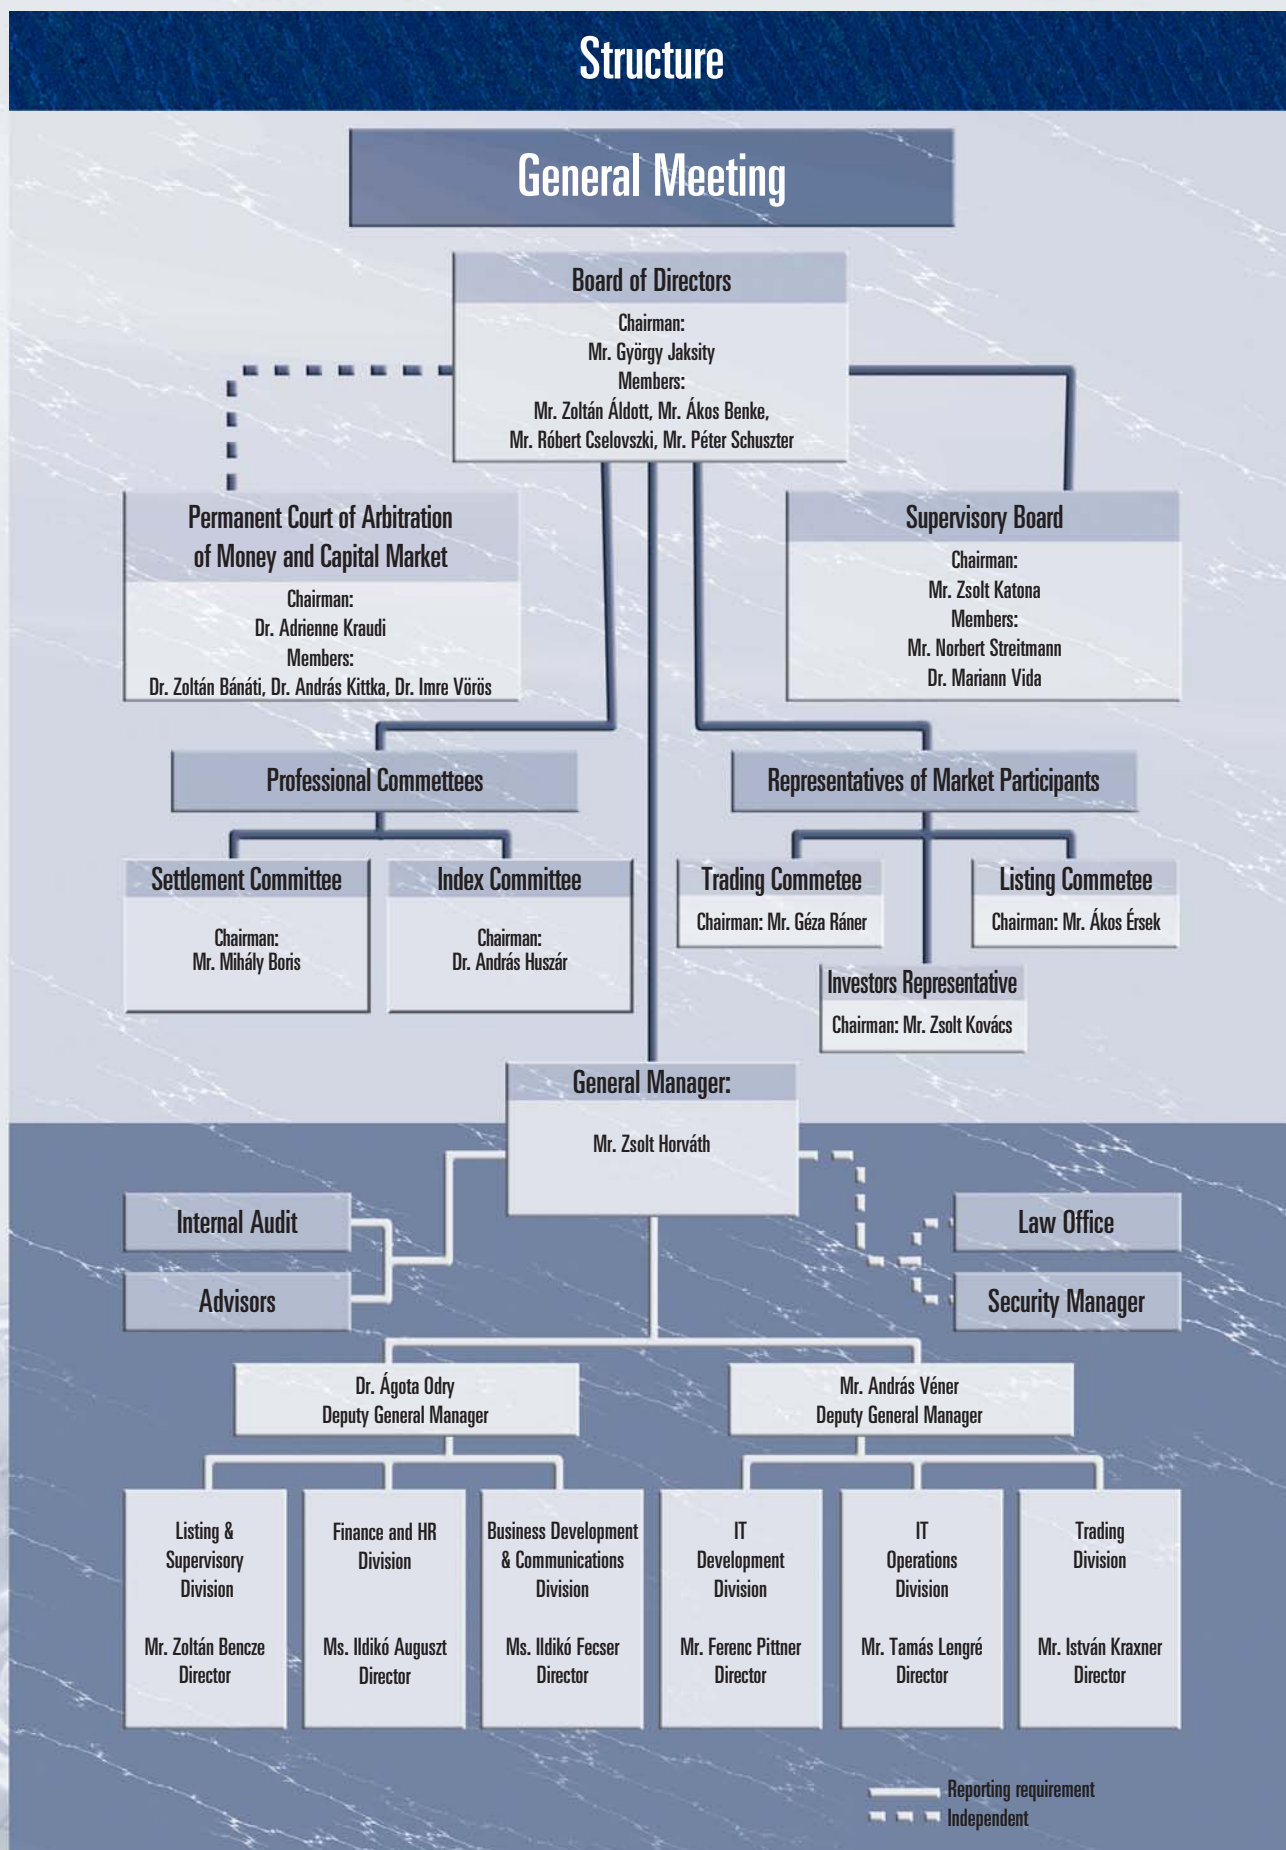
Structure

General Meeting

Board of Directors
Chairman:
Mr. György Jaksity
Members:
Mr. Zoltán Áldott, Mr. Ákos Benke,
Mr. Róbert Cselovszki, Mr. Péter Schuszter

Permanent Court of Arbitration of Money and Capital Market
Chairman:
Dr. Adrienne Kraudi
Members:
Dr. Zoltán Bánáti, Dr. András Kittka, Dr. Imre Vörös

Supervisory Board
Chairman:
Mr. Zsolt Katona
Members:
Mr. Norbert Streitmann
Dr. Mariann Vida

Professional Commettees

Representatives of Market Participants

Settlement Committee
Chairman:
Mr. Mihály Boris

Index Committee
Chairman:
Dr. András Huszár

Trading Commetee
Chairman: Mr. Géza Ráner

Listing Commetee
Chairman: Mr. Ákos Érsek

Investors Representative
Chairman: Mr. Zsolt Kovács

General Manager:
Mr. Zsolt Horváth

Internal Audit

Advisors

Law Office

Security Manager

Dr. Ágota Odry
Deputy General Manager

Mr. András Véner
Deputy General Manager

Listing & Supervisory Division
Mr. Zoltán Bencze
Director

Finance and HR Division
Ms. Ildikó Auguszt
Director

Business Development & Communications Division
Ms. Ildikó Fecser
Director

IT Development Division
Mr. Ferenc Pittner
Director

IT Operations Division
Mr. Tamás Lengré
Director

Trading Division
Mr. István Kraxner
Director

Reporting requirement
Independent